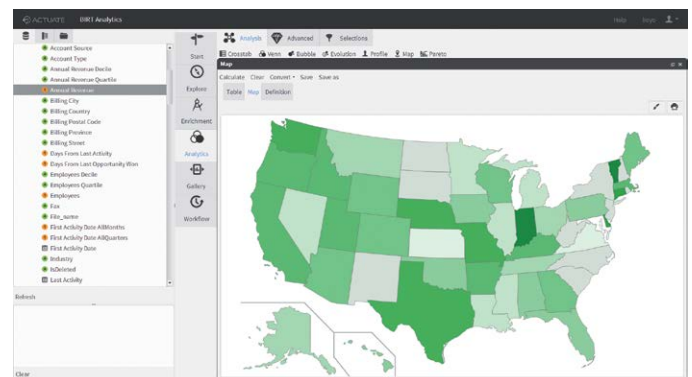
ACTUATE BIRT Analytics

Help Help

Account Source
Account Type
Annual Revenue Decile
Annual Revenue Quartile
Annual Revenue
Billing City
Billing Country
Billing Postal Code
Billing Province
Billing Street
Days From Last Activity
Days From Last Opportunity Won
Employees Decile
Employees Quartile
Employees
Fax
File_name
First Activity Date AllMonths
First Activity Date AllQuarters
First Activity Date
Industry
IsDeleted
Last Activity

Refresh

Clear

Start
Explore
Enrichment
Analytics
Gallery
Workflow

Analysis Advanced Selections

Crosstab Venn Bubble Evolution Profile Map Pareto

Map

Calculate Clear Convert Save Save as

Table Map Definition